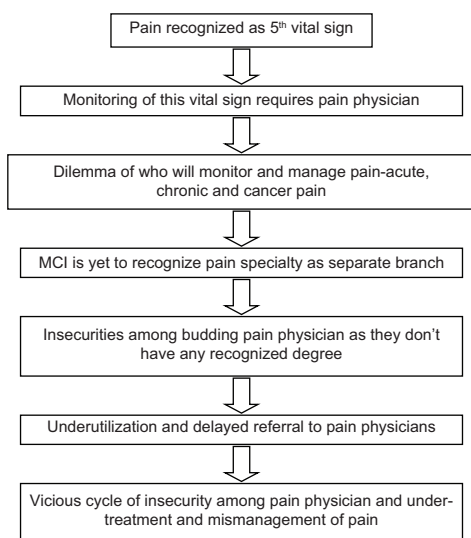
Pain recognized as 5$^{th}$ vital sign

Monitoring of this vital sign requires pain physician

Dilemma of who will monitor and manage pain-acute, chronic and cancer pain

MCI is yet to recognize pain specialty as separate branch

Insecurities among budding pain physician as they don't have any recognized degree

Underutilization and delayed referral to pain physicians

Vicious cycle of insecurity among pain physician and under-treatment and mismanagement of pain